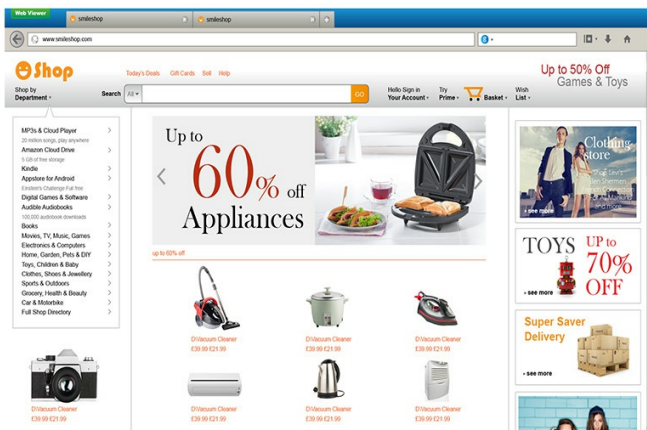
Web Viewer

smileshop

smileshop

www.smileshop.com

Shop

Today's Deals Gift Cards Sell Help

Up to 50% Off Games & Toys

Shop by Department

Search All GO

Hello Sign in Your Account

Try Prime

Basket

Wish List

MP3s & Cloud Player
20 million songs, play anywhere
Amazon Cloud Drive
5 GB of free storage
Kindle
Appstore for Android
Einstein's Challenge Full free
Digital Games & Software
Audible Audiobooks
100,000 audiobook downloads
Books
Movies, TV, Music, Games
Electronics & Computers
Home, Garden, Pets & DIY
Toys, Children & Baby
Clothes, Shoes & Jewellery
Sports & Outdoors
Grocery, Health & Beauty
Car & Motorbike
Full Shop Directory

Up to 60% off Appliances

up to 60% off

Clothing store
see more

TOYS UP to 70% OFF
see more

Super Saver Delivery
see more

DVacuum Cleaner
£39.99 £21.99

DVacuum Cleaner
£39.99 £21.99

DVacuum Cleaner
£39.99 £21.99

DVacuum Cleaner
£39.99 £21.99

DVacuum Cleaner
£39.99 £21.99